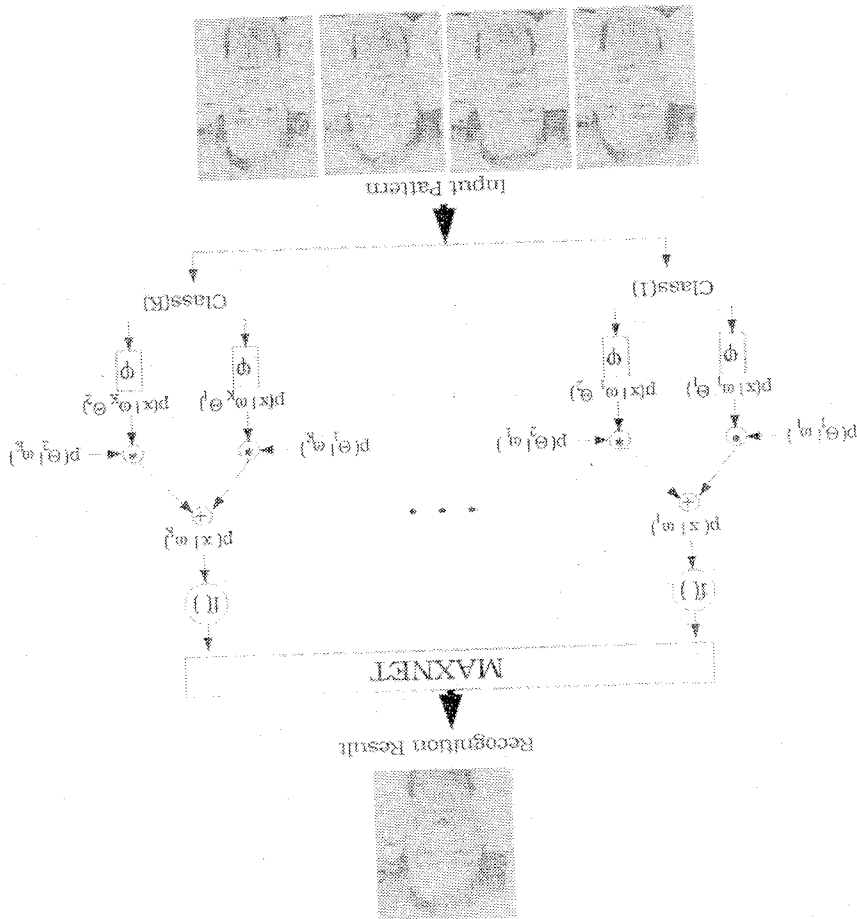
Input Pattern

Class(1)

Class(K)

$\phi$

$\phi$

$\phi$

$\phi$

$p(x|\omega_1,\Theta_1)$

$p(x|\omega_1,\Theta_2)$

$p(x|\omega_K,\Theta_1)$

$p(x|\omega_K,\Theta_2)$

$p(\Theta_1|\omega_1)$

$p(\Theta_2|\omega_1)$

$p(\Theta_1|\omega_K)$

$p(\Theta_2|\omega_K)$

*

*

*

*

+

+

$p(x|\omega_1)$

$p(x|\omega_K)$

. . .

f( )

f( )

MAXNET

Recognition Result